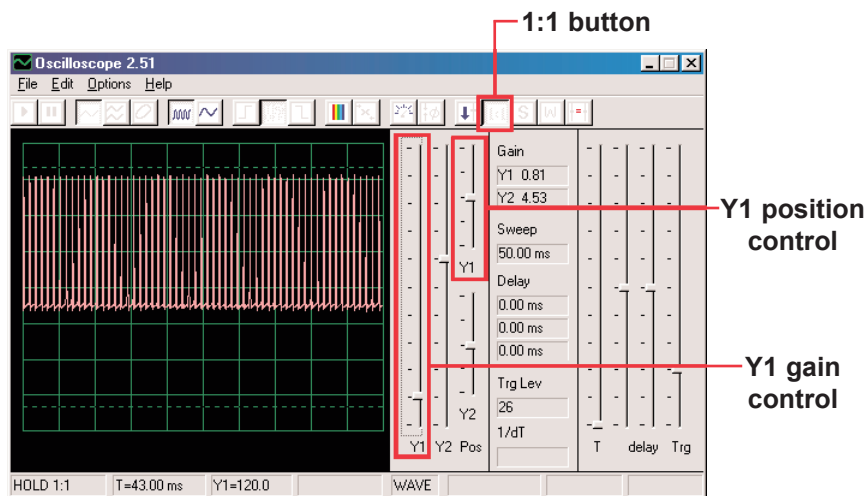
1:1 button

Oscilloscope 2.51

File Edit Options Help

Gain
Y1 0.81
Y2 4.53
Sweep
50.00 ms
Delay
0.00 ms
0.00 ms
0.00 ms
Trg Lev
26
1/dT

Y1
Y2
Y1 Y2 Pos
T delay Trg

Y1 position control

Y1 gain control

HOLD 1:1 | T=43.00 ms | Y1=120.0 | WAVE